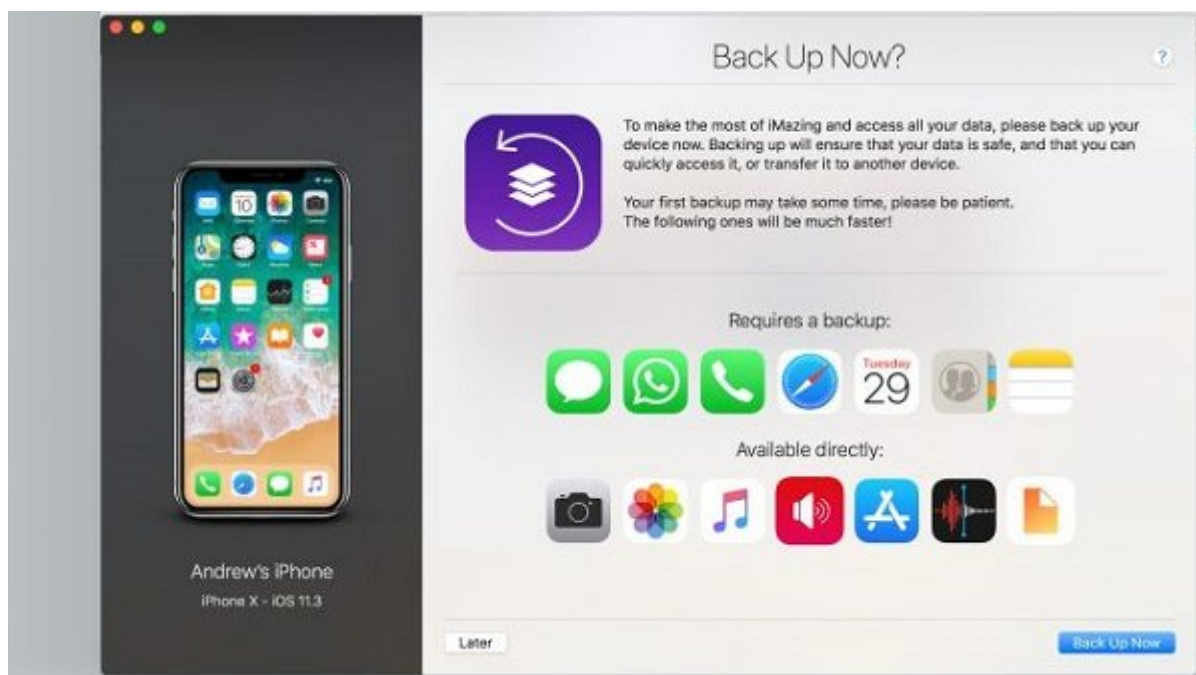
Back Up Now?

?

To make the most of iMazing and access all your data, please back up your device now. Backing up will ensure that your data is safe, and that you can quickly access it, or transfer it to another device.

Your first backup may take some time, please be patient. The following ones will be much faster!

Requires a backup:

Tuesday
29

Available directly:

10

Andrew's iPhone
iPhone X - iOS 11.3

Later

Back Up Now